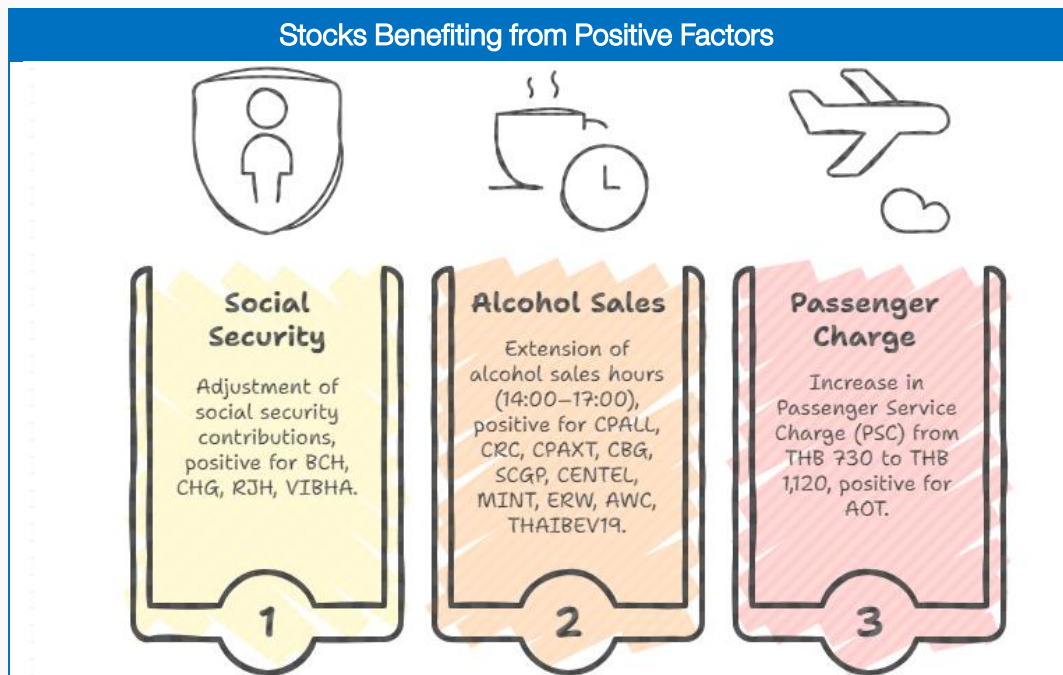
Stocks Benefiting from Positive Factors

Social Security

Adjustment of social security contributions, positive for BCH, CHG, RJH, VIBHA.

1

Alcohol Sales

Extension of alcohol sales hours (14:00–17:00), positive for CPALL, CRC, CPAXT, CBG, SCGP, CENTEL, MINT, ERW, AWC, THAIBEV19.

2

Passenger Charge

Increase in Passenger Service Charge (PSC) from THB 730 to THB 1,120, positive for AOT.

3